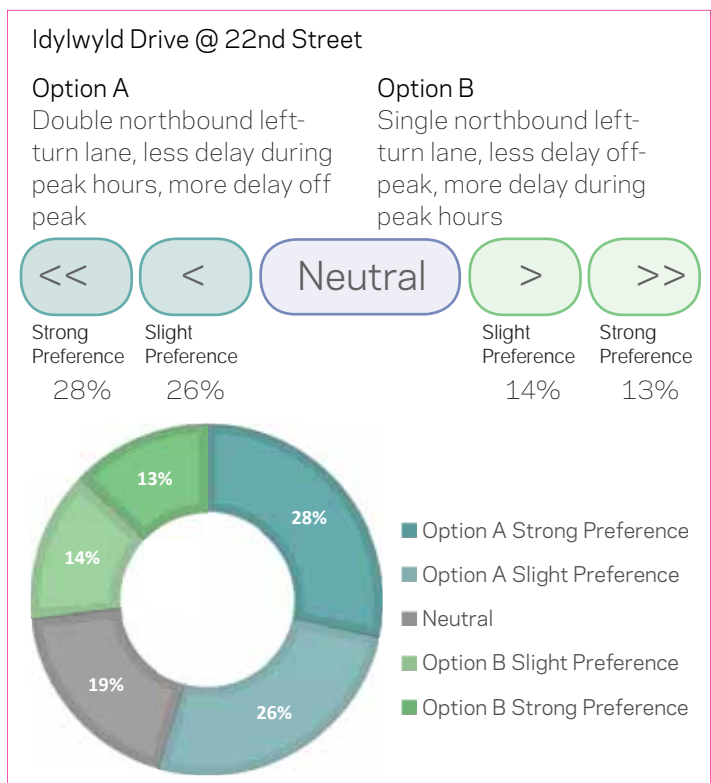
Idylwyld Drive @ 22nd Street

Option A
Double northbound left-turn lane, less delay during peak hours, more delay off peak

Option B
Single northbound left-turn lane, less delay off-peak, more delay during peak hours

<<
<
Neutral
>
>>

Strong Preference
28%

Slight Preference
26%

Slight Preference
14%

Strong Preference
13%

13%
28%
14%
19%
26%

Option A Strong Preference
Option A Slight Preference
Neutral
Option B Slight Preference
Option B Strong Preference